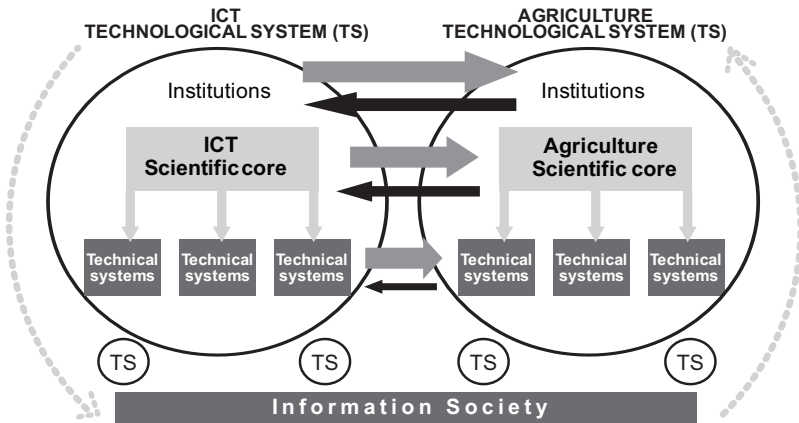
ICT
TECHNOLOGICAL SYSTEM (TS)

AGRICULTURE
TECHNOLOGICAL SYSTEM (TS)

Institutions

Institutions

ICT
Scientific core

Agriculture
Scientific core

Technical systems

Technical systems

Technical systems

Technical systems

Technical systems

Technical systems

TS

TS

TS

TS

Information Society